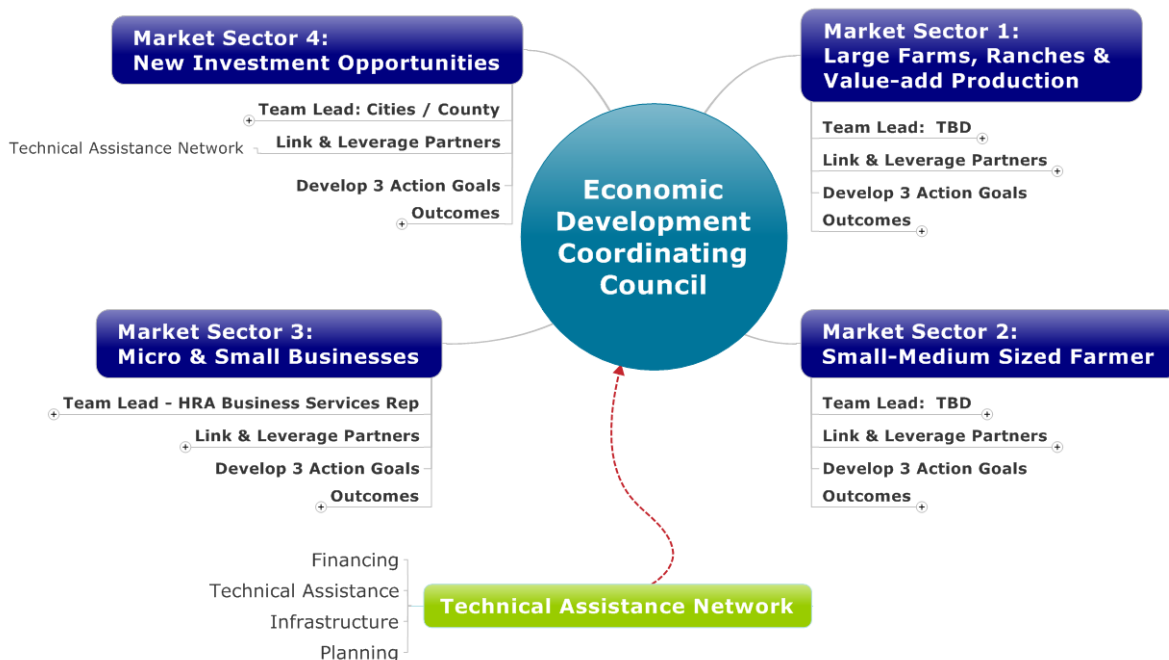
Market Sector 4:
New Investment Opportunities

Team Lead: Cities / County
Technical Assistance Network
Link & Leverage Partners
Develop 3 Action Goals
Outcomes

Market Sector 1:
Large Farms, Ranches & Value-add Production

Team Lead: TBD
Link & Leverage Partners
Develop 3 Action Goals
Outcomes

Economic Development Coordinating Council

Market Sector 3:
Micro & Small Businesses

Team Lead - HRA Business Services Rep
Link & Leverage Partners
Develop 3 Action Goals
Outcomes

Market Sector 2:
Small-Medium Sized Farmer

Team Lead: TBD
Link & Leverage Partners
Develop 3 Action Goals
Outcomes

Financing
Technical Assistance
Infrastructure
Planning

Technical Assistance Network